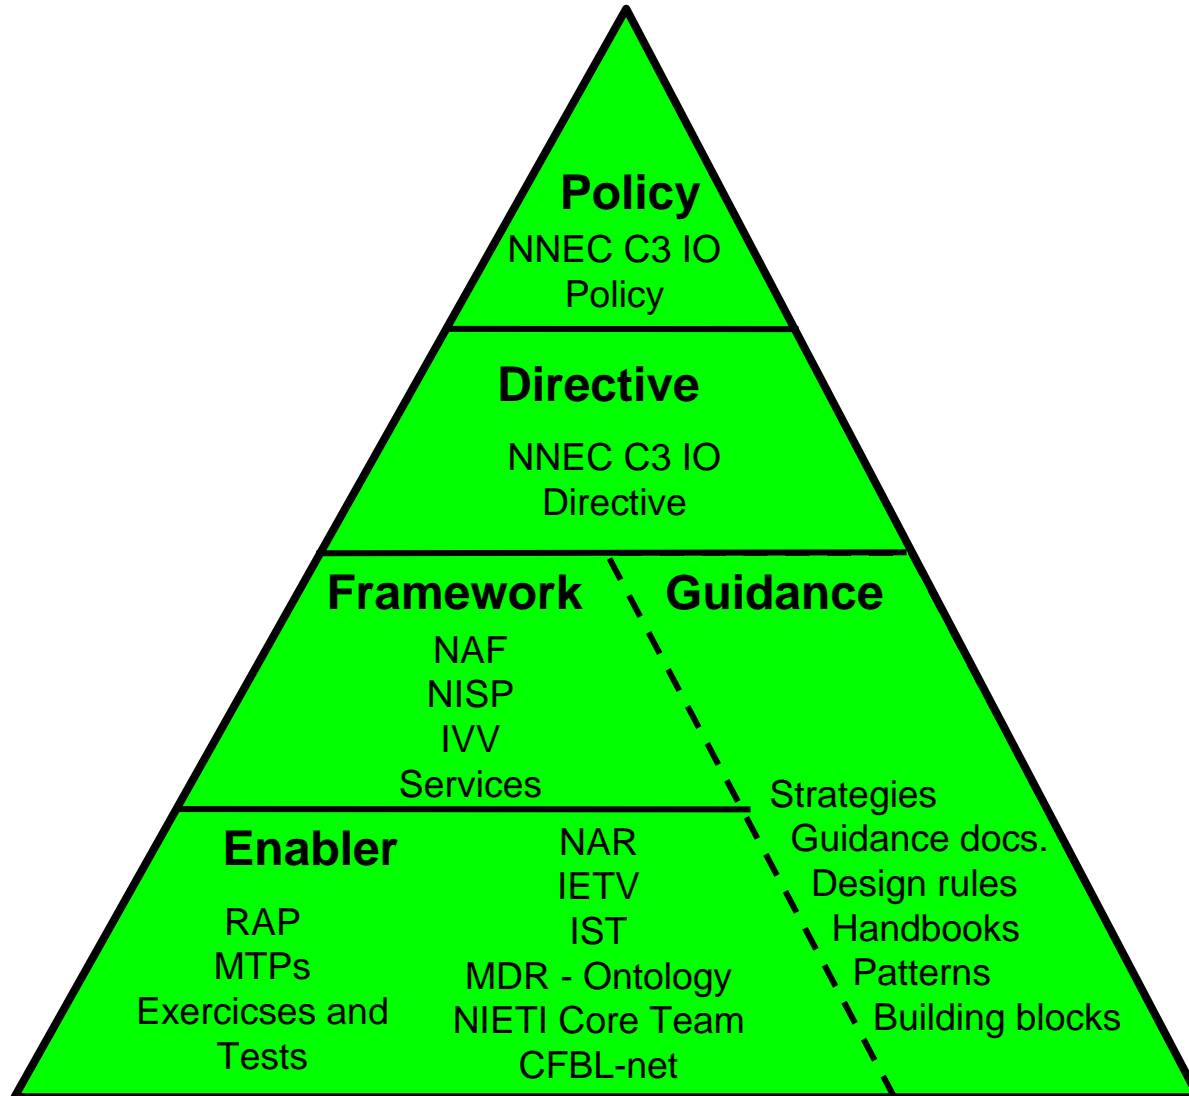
Policy
NNEC C3 IO
Policy

Directive
NNEC C3 IO
Directive

Framework
NAF
NISP
IVV
Services

Guidance

Enabler
RAP
MTPs
Exercicses and Tests

NAR
IETV
IST
MDR - Ontology
NIETI Core Team
CFBL-net

Strategies
Guidance docs.
Design rules
Handbooks
Patterns
Building blocks